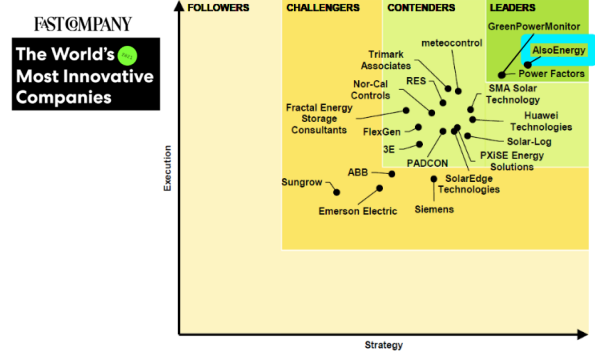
FAST COMPANY

The World's Most Innovative Companies

FOLLOWERS

CHALLENGERS

CONTENDERS

LEADERS

GreenPowerMonitor

AlsoEnergy

Power Factors

meteocontrol

Trimark Associates

RES

Nor-Cal Controls

SMA Solar Technology

Fractal Energy Storage Consultants

FlexGen

Huawei Technologies

Solar-Log

3E

PXISE Energy Solutions

PADCON

SolarEdge Technologies

ABB

Sungrow

Emerson Electric

Siemens

Execution

Strategy